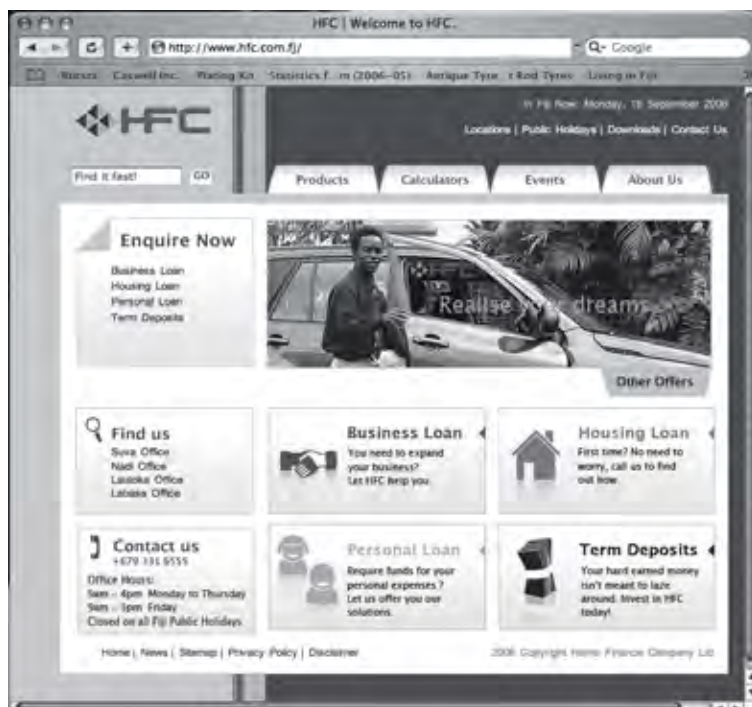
HFC | Welcome to HFC.

http://www.hfc.com.fj/

Q- Google

Noteza Caswell Inc. Plating Kit Statistics f...m (2006-05) Antique Tyre...t Rod Tyres Living in Fiji

HFC

In Fiji Now: Monday, 18 September 2006

Locations | Public Holidays | Downloads | Contact Us

Find it fast! GO

Products Calculators Events About Us

Enquire Now

Business Loan
Housing Loan
Personal Loan
Term Deposits

Realise your dreams

Other Offers

Find us
Suva Office
Nadi Office
Lautoka Office
Labasa Office

Business Loan
You need to expand your business? Let HFC help you.

Housing Loan
First time? No need to worry, call us to find out how.

Contact us
+679 331 5555
Office Hours:
9am - 4pm Monday to Thursday
9am - 1pm Friday
Closed on all Fiji Public Holidays

Personal Loan
Require funds for your personal expenses? Let us offer you our solutions.

Term Deposits
Your hard earned money isn't meant to laze around. Invest in HFC today!

Home | News | Sitemap | Privacy Policy | Disclaimer

2006 Copyright Home Finance Company Ltd